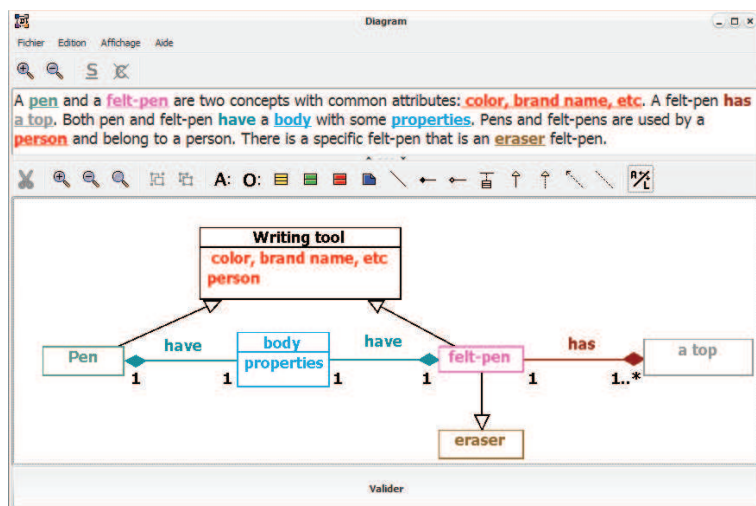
Diagram

Fichier Edition Affichage Aide

A pen and a felt-pen are two concepts with common attributes: color, brand name, etc. A felt-pen has a top. Both pen and felt-pen have a body with some properties. Pens and felt-pens are used by a person and belong to a person. There is a specific felt-pen that is an eraser felt-pen.

A: O:

Writing tool
color, brand name, etc
person

Pen
have
body
properties
have
felt-pen
has
a top
1
1
1
1
1
1..*
eraser

Valider